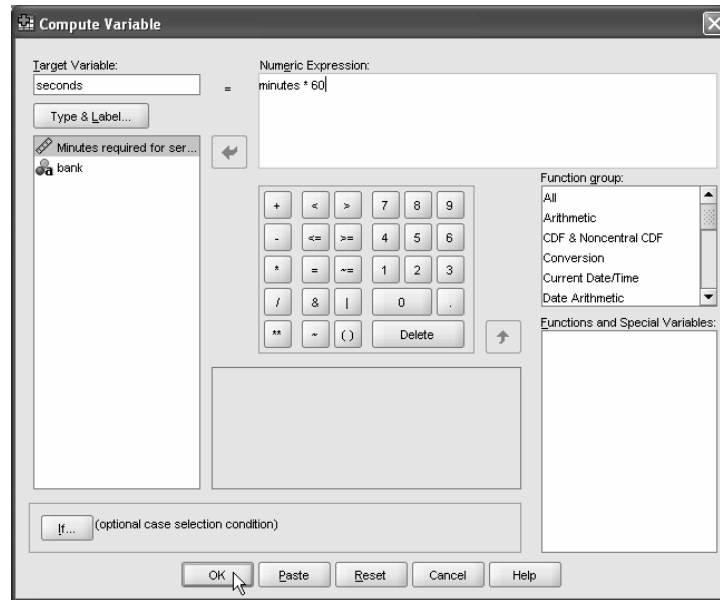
Compute Variable

Target Variable:
seconds
=
Numeric Expression:
minutes * 60
Type & Label...
Minutes required for ser...
bank

| + | < | > | 7 | 8 | 9 |
|---|---|---|---|---|---|
| - | <= | >= | 4 | 5 | 6 |
| * | = | ~= | 1 | 2 | 3 |
| / | & | \| | 0 | | . |
| ** | ~ | ( ) | Delete | | |

Function group:
All
Arithmetic
CDF & Noncentral CDF
Conversion
Current Date/Time
Date Arithmetic
Functions and Special Variables:

If...
(optional case selection condition)

OK
Paste
Reset
Cancel
Help